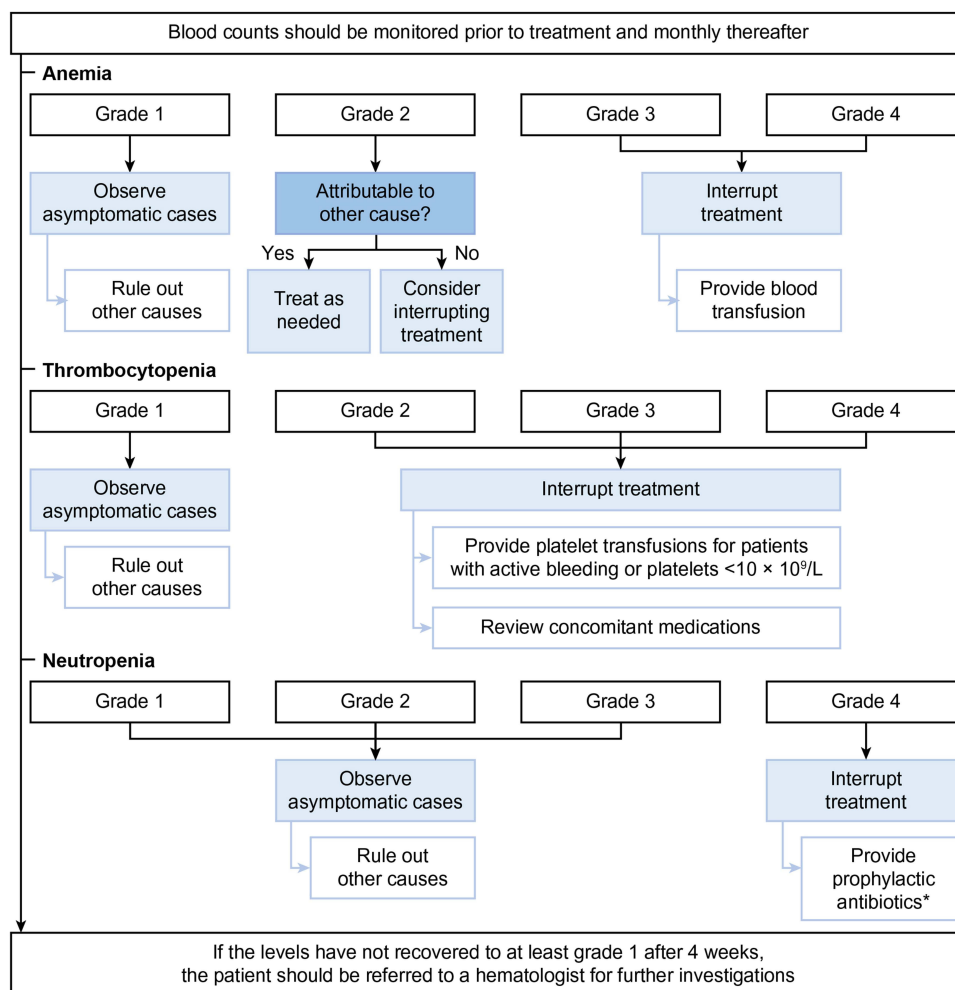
Blood counts should be monitored prior to treatment and monthly thereafter

Anemia

Grade 1

Observe asymptomatic cases

Rule out other causes

Grade 2

Attributable to other cause?

Yes

No

Treat as needed

Consider interrupting treatment

Grade 3

Grade 4

Interrupt treatment

Provide blood transfusion

Thrombocytopenia

Grade 1

Observe asymptomatic cases

Rule out other causes

Grade 2

Grade 3

Grade 4

Interrupt treatment

Provide platelet transfusions for patients with active bleeding or platelets <10 × $10^9$/L

Review concomitant medications

Neutropenia

Grade 1

Grade 2

Grade 3

Observe asymptomatic cases

Rule out other causes

Grade 4

Interrupt treatment

Provide prophylactic antibiotics*

If the levels have not recovered to at least grade 1 after 4 weeks, the patient should be referred to a hematologist for further investigations